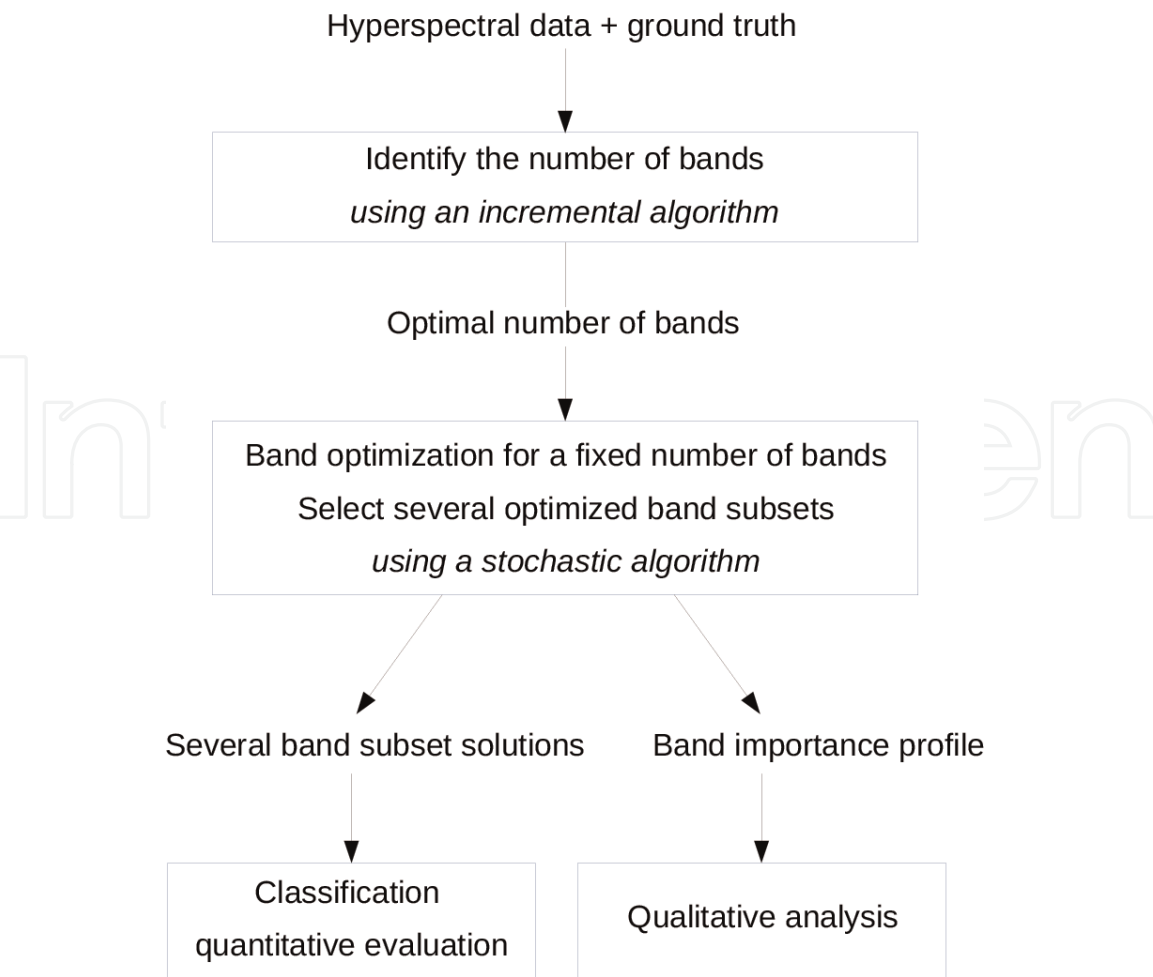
Hyperspectral data + ground truth

Identify the number of bands
*using an incremental algorithm*

Optimal number of bands

Band optimization for a fixed number of bands
Select several optimized band subsets
*using a stochastic algorithm*

Several band subset solutions

Band importance profile

Classification
quantitative evaluation

Qualitative analysis